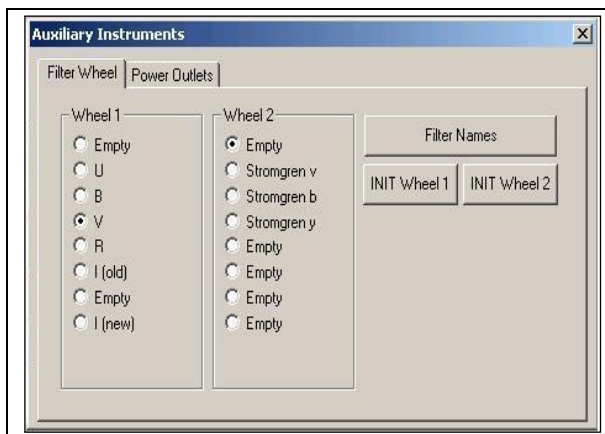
Auxiliary Instruments

×

Filter Wheel | Power Outlets

Wheel 1
Empty
U
B
V
R
I (old)
Empty
I (new)

Wheel 2
Empty
Stromgren v
Stromgren b
Stromgren y
Empty
Empty
Empty
Empty

Filter Names

INIT Wheel 1

INIT Wheel 2